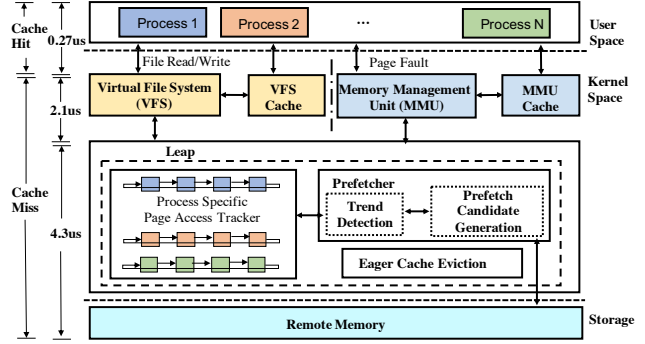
Cache Hit

0.27us

2.1us

Cache Miss

4.3us

Process 1

Process 2

...

Process N

User Space

File Read/Write

Page Fault

Virtual File System (VFS)

VFS Cache

Memory Management Unit (MMU)

MMU Cache

Kernel Space

Leap

Process Specific Page Access Tracker

Prefetcher

Trend Detection

Prefetch Candidate Generation

Eager Cache Eviction

Remote Memory

Storage